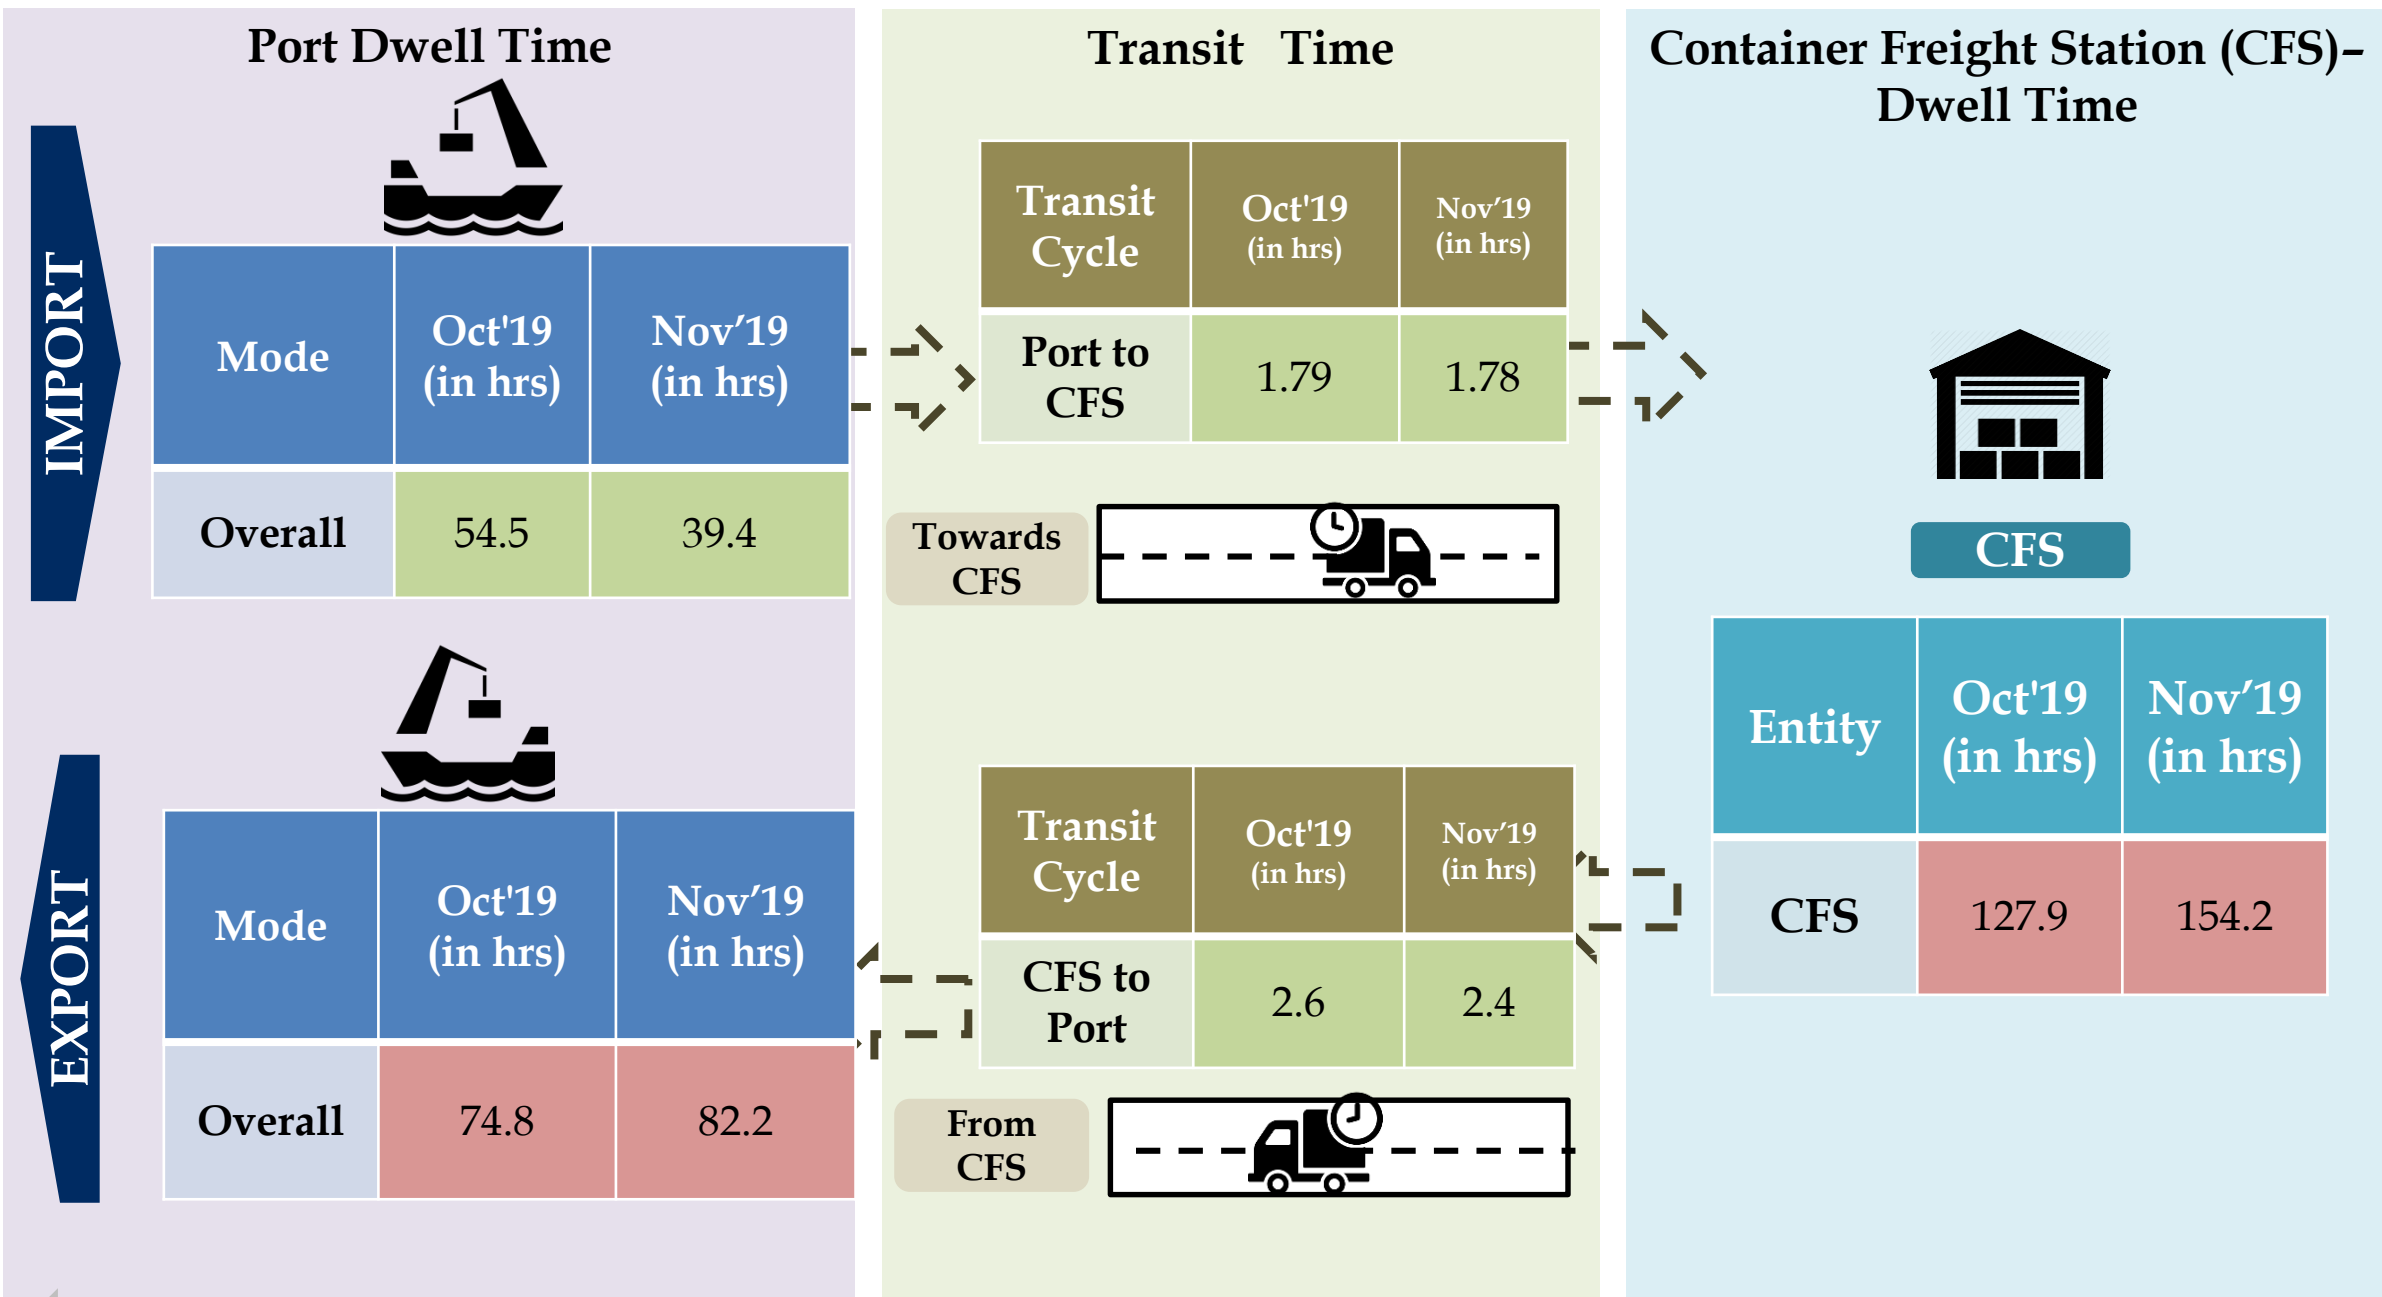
Port Dwell Time

IMPORT

| Mode | Oct'19 (in hrs) | Nov'19 (in hrs) |
|---|---|---|
| Overall | 54.5 | 39.4 |

EXPORT

| Mode | Oct'19 (in hrs) | Nov'19 (in hrs) |
|---|---|---|
| Overall | 74.8 | 82.2 |

Transit Time

| Transit Cycle | Oct'19 (in hrs) | Nov'19 (in hrs) |
|---|---|---|
| Port to CFS | 1.79 | 1.78 |

Towards CFS

| Transit Cycle | Oct'19 (in hrs) | Nov'19 (in hrs) |
|---|---|---|
| CFS to Port | 2.6 | 2.4 |

From CFS

Container Freight Station (CFS)– Dwell Time

CFS

| Entity | Oct'19 (in hrs) | Nov'19 (in hrs) |
|---|---|---|
| CFS | 127.9 | 154.2 |